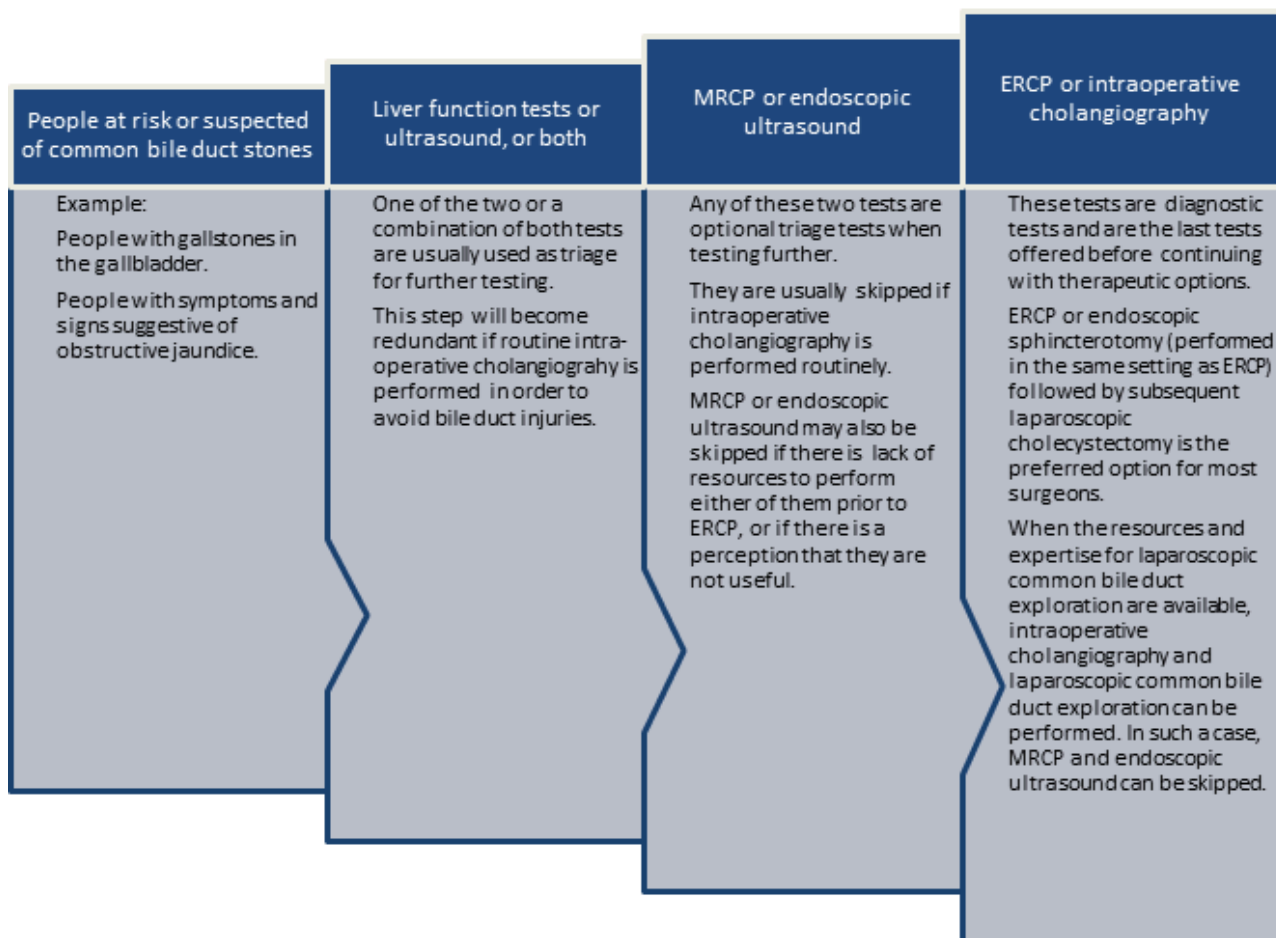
People at risk or suspected of common bile duct stones

Example:

People with gallstones in the gallbladder.

People with symptoms and signs suggestive of obstructive jaundice.

Liver function tests or ultrasound, or both

One of the two or a combination of both tests are usually used as triage for further testing.

This step will become redundant if routine intraoperative cholangiograhy is performed in order to avoid bile duct injuries.

MRCP or endoscopic ultrasound

Any of these two tests are optional triage tests when testing further.

They are usually skipped if intraoperative cholangiography is performed routinely.

MRCP or endoscopic ultrasound may also be skipped if there is lack of resources to perform either of them prior to ERCP, or if there is a perception that they are not useful.

ERCP or intraoperative cholangiography

These tests are diagnostic tests and are the last tests offered before continuing with therapeutic options.

ERCP or endoscopic sphincterotomy (performed in the same setting as ERCP) followed by subsequent laparoscopic cholecystectomy is the preferred option for most surgeons.

When the resources and expertise for laparoscopic common bile duct exploration are available, intraoperative cholangiography and laparoscopic common bile duct exploration can be performed. In such a case, MRCP and endoscopic ultrasound can be skipped.